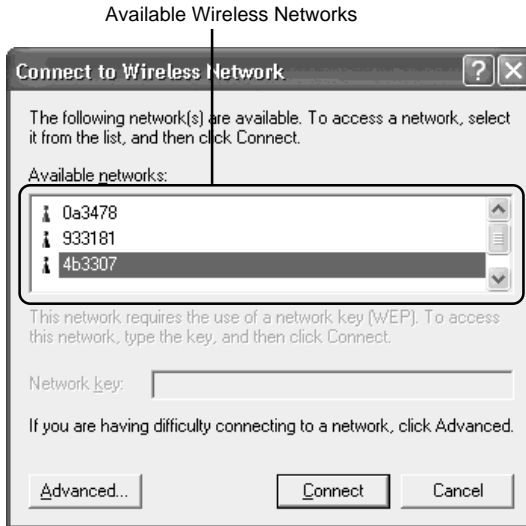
Available Wireless Networks

Connect to Wireless Network

?

X

The following network(s) are available. To access a network, select it from the list, and then click Connect.

Available networks:

0a3478
933181
4b3307

This network requires the use of a network key (WEP). To access this network, type the key, and then click Connect.

Network key:

If you are having difficulty connecting to a network, click Advanced.

Advanced...

Connect

Cancel